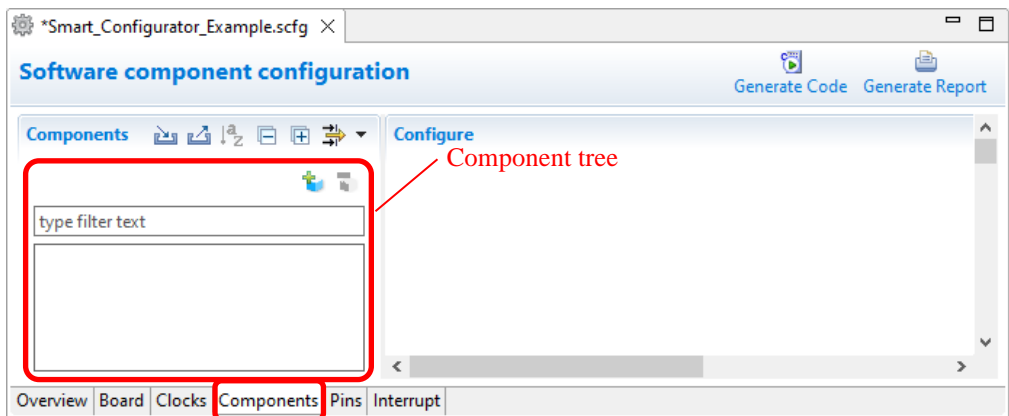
*Smart_Configurator_Example.scfg ✕

Software component configuration

Generate Code Generate Report

Components

Configure

Component tree

type filter text

Overview Board Clocks Components Pins Interrupt